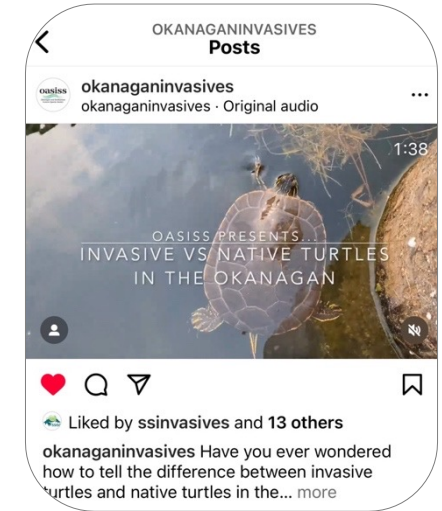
OKANAGANINVASIVES
Posts

oasiss

okanaganinvasives
okanaganinvasives · Original audio

...

1:38

OASISS PRESENTS...
INVASIVE VS NATIVE TURTLES IN THE OKANAGAN

Liked by ssinvasives and 13 others

okanaganinvasives Have you ever wondered how to tell the difference between invasive turtles and native turtles in the... more